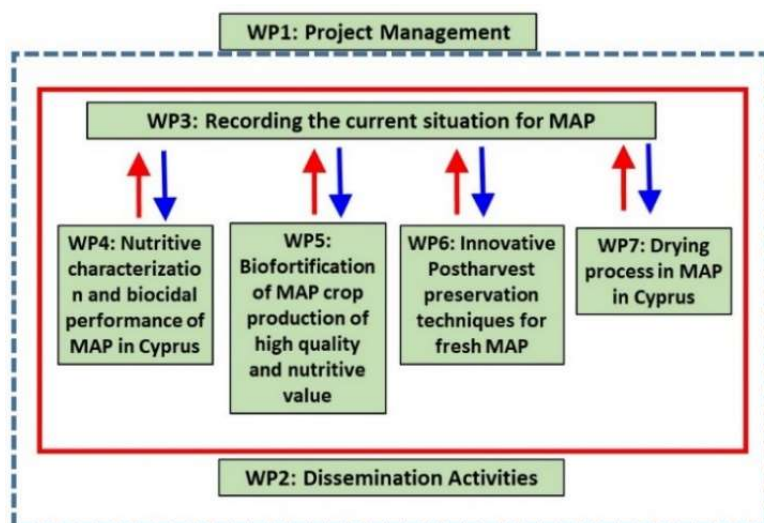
WP1: Project Management

WP3: Recording the current situation for MAP

WP4: Nutritive characterizatio n and biocidal performance of MAP in Cyprus

WP5: Biofortification of MAP crop production of high quality and nutritive value

WP6: Innovative Postharvest preservation techniques for fresh MAP

WP7: Drying process in MAP in Cyprus

WP2: Dissemination Activities